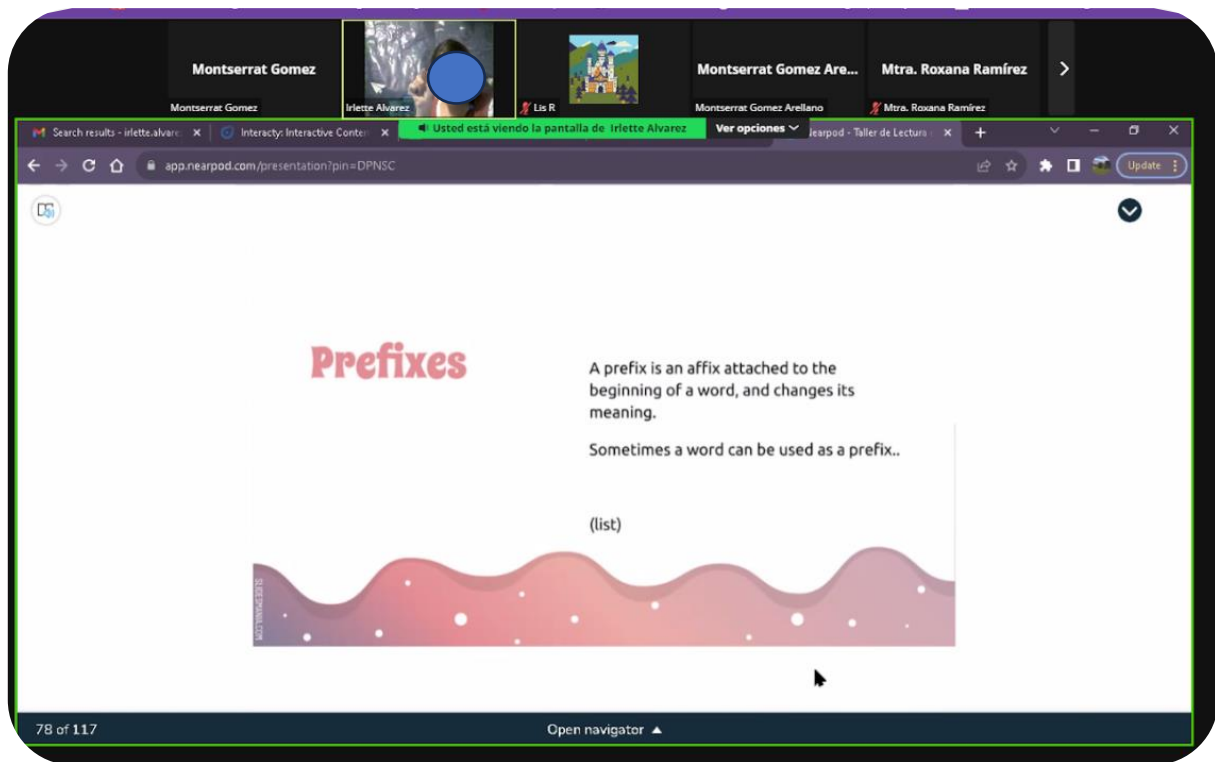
Montserrat Gomez
Montserrat Gomez
Irlette Alvarez
Lis R
Montserrat Gomez Are...
Montserrat Gomez Arellano
Mtra. Roxana Ramírez
Mtra. Roxana Ramírez

Search results - irlette.alvare ×
Interacty: Interactive Conter ×
Usted está viendo la pantalla de Irlette Alvarez
Ver opciones
Nearpod - Taller de Lectura ×
app.nearpod.com/presentation?pin=DPNSC
Update

Prefixes

A prefix is an affix attached to the beginning of a word, and changes its meaning.

Sometimes a word can be used as a prefix..

(list)

SLIDESMANIA.COM

78 of 117
Open navigator ▲